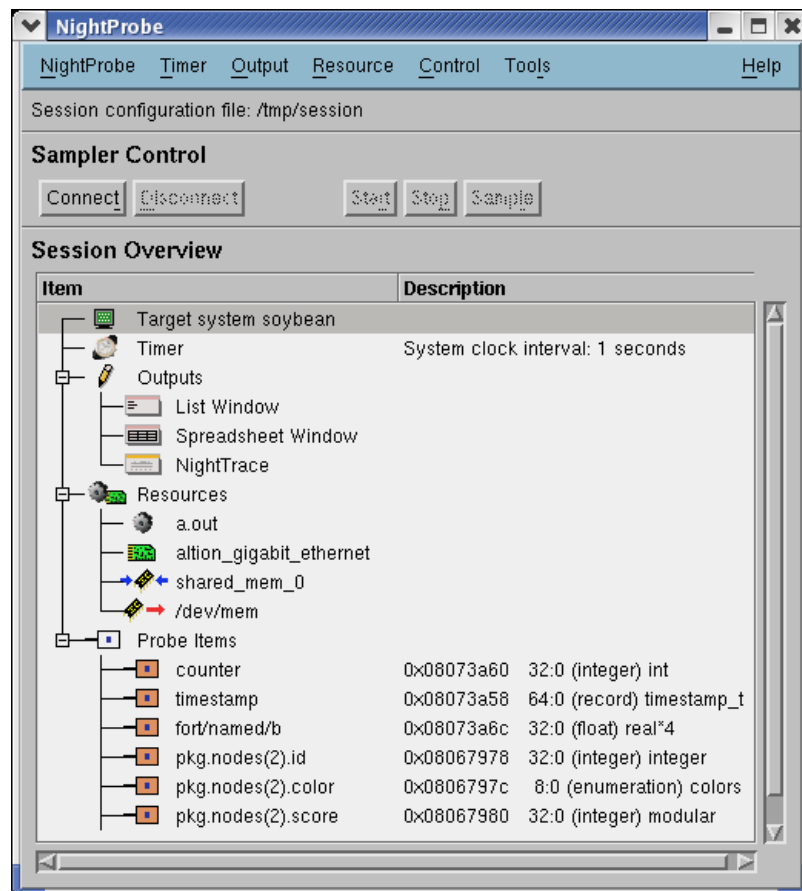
NightProbe

NightProbe Timer Output Resource Control Tools Help

Session configuration file: /tmp/session

Sampler Control

Connect Disconnect Start Stop Sample

Session Overview

| Item | Description |
|---|---|
| Target system soybean | |
| Timer | System clock interval: 1 seconds |
| Outputs | |
| List Window | |
| Spreadsheet Window | |
| NightTrace | |
| Resources | |
| a.out | |
| altion_gigabit_ethernet | |
| shared_mem_0 | |
| /dev/mem | |
| Probe Items | |
| counter | 0x08073a60 32:0 (integer) int |
| timestamp | 0x08073a58 64:0 (record) timestamp_t |
| fort/named/b | 0x08073a6c 32:0 (float) real*4 |
| pkg.nodes(2).id | 0x08067978 32:0 (integer) integer |
| pkg.nodes(2).color | 0x0806797c 8:0 (enumeration) colors |
| pkg.nodes(2).score | 0x08067980 32:0 (integer) modular |